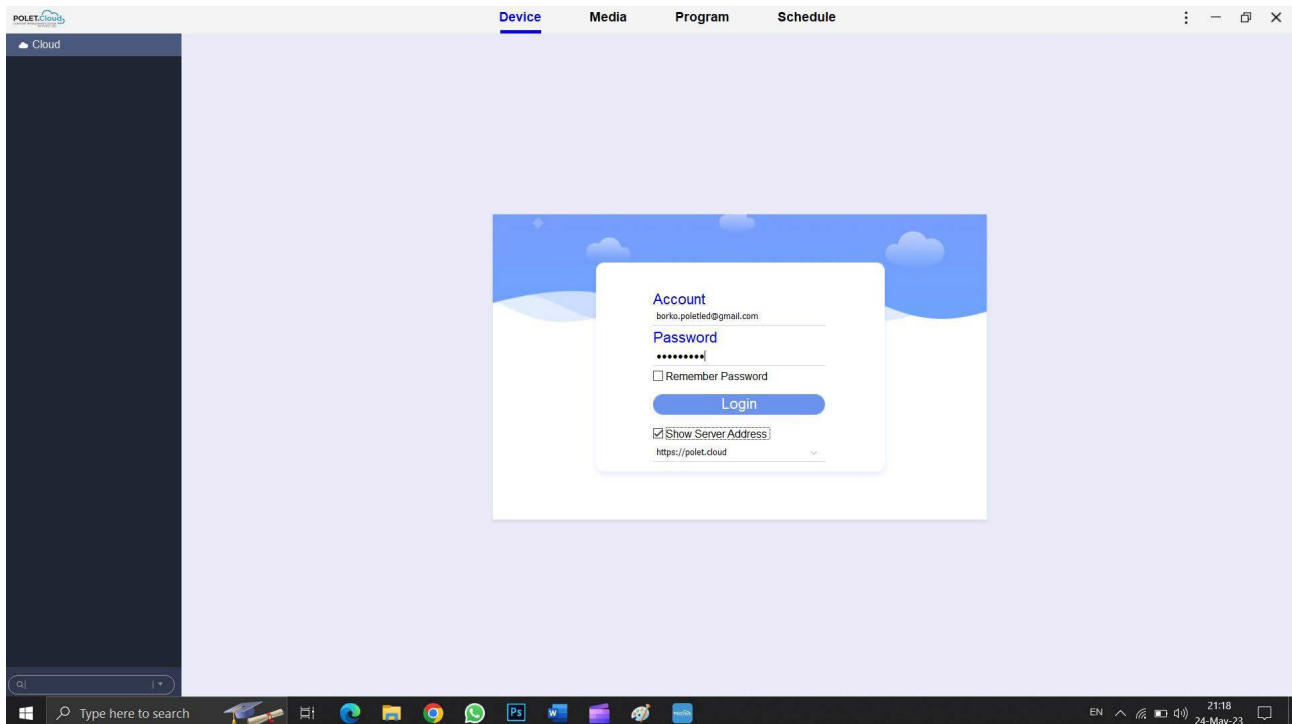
POLET.Cloud

Device Media Program Schedule

Cloud

Account
borko.poletled@gmail.com
Password
•••••••••
Remember Password
Login
Show Server Address
https://polet.cloud

Type here to search

EN 21:18 24-May-23